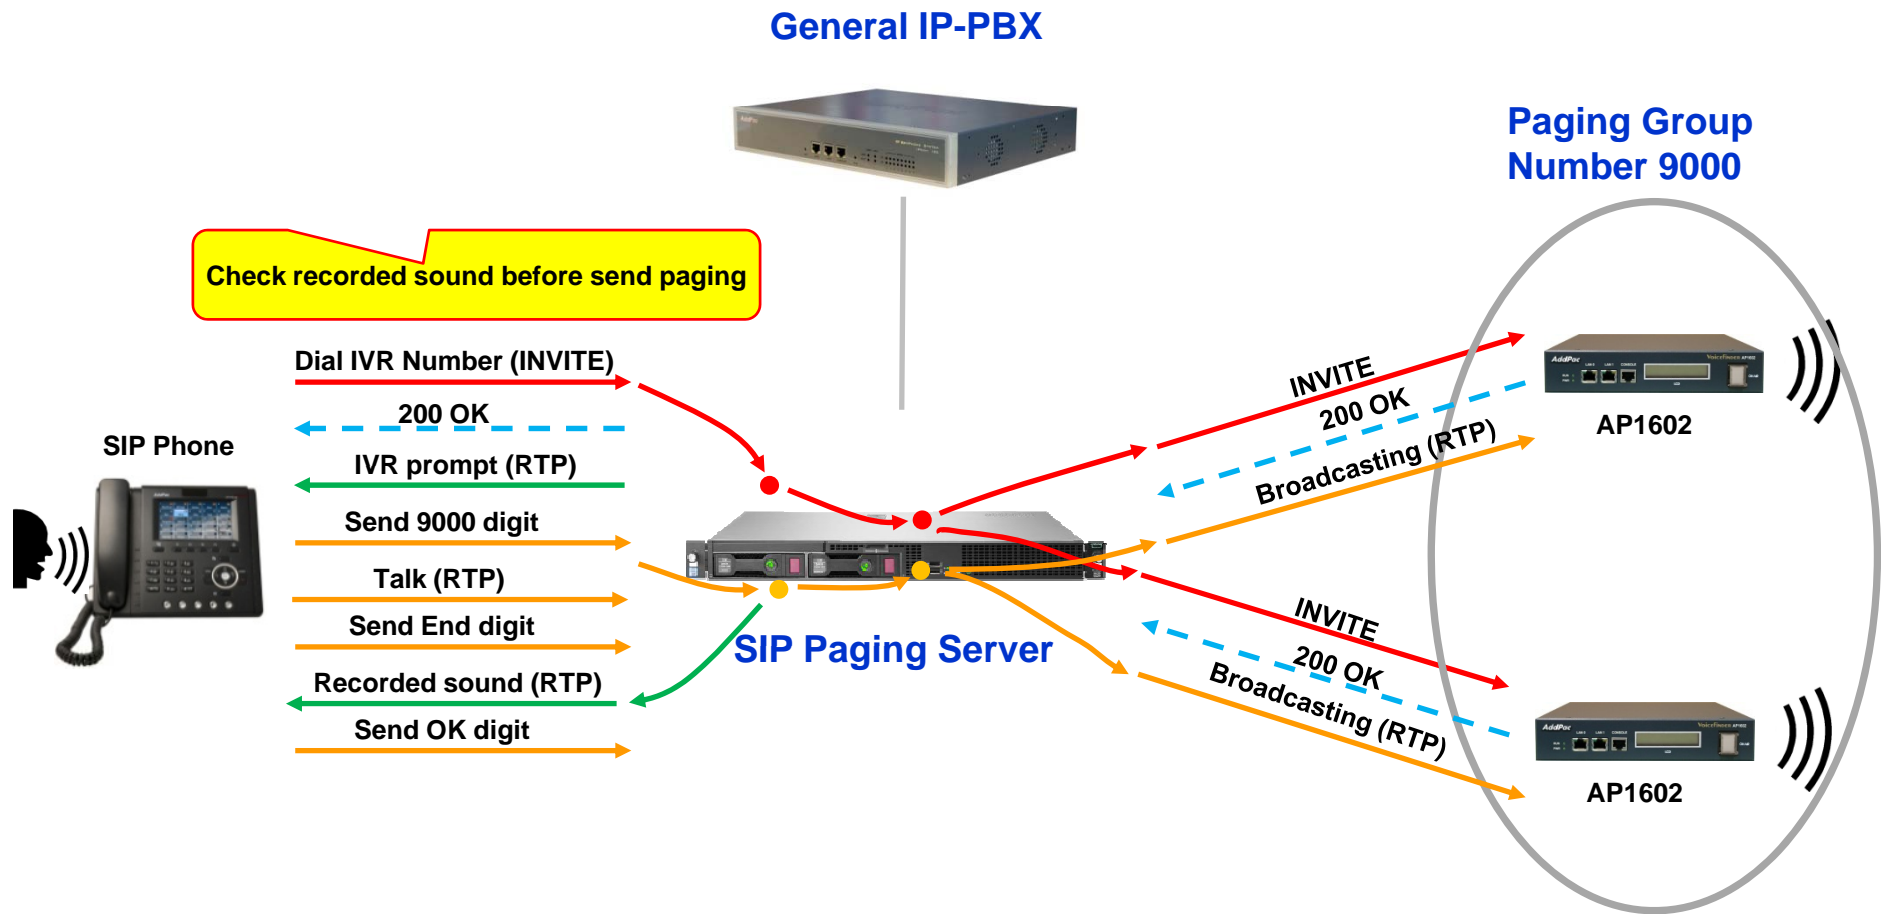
General IP-PBX

Paging Group Number 9000

Check recorded sound before send paging

Dial IVR Number (INVITE)

200 OK

SIP Phone

IVR prompt (RTP)

Send 9000 digit

Talk (RTP)

Send End digit

Recorded sound (RTP)

Send OK digit

SIP Paging Server

INVITE

200 OK

Broadcasting (RTP)

AP1602

INVITE

200 OK

Broadcasting (RTP)

AP1602